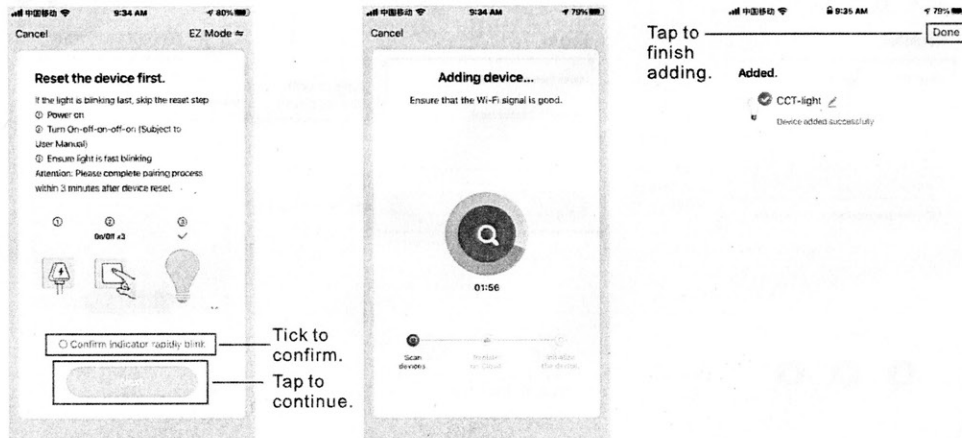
中国移动 9:34 AM 80%
Cancel
EZ Mode

Reset the device first.

If the light is blinking fast, skip the reset step
① Power on
② Turn On-off-on-off-on (Subject to User Manual)
③ Ensure light is fast blinking
Attention: Please complete pairing process within 3 minutes after device reset.

①
②
On/Off x3
③

○ Confirm indicator rapidly blink

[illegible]

Tick to confirm.

Tap to continue.

中国移动 9:34 AM 79%
Cancel

Adding device...
Ensure that the Wi-Fi signal is good.

01:56

Scan devices
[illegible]
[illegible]

Tap to finish adding.

中国移动 9:35 AM 79%
Done

Added.

CCT-light
Device added successfully